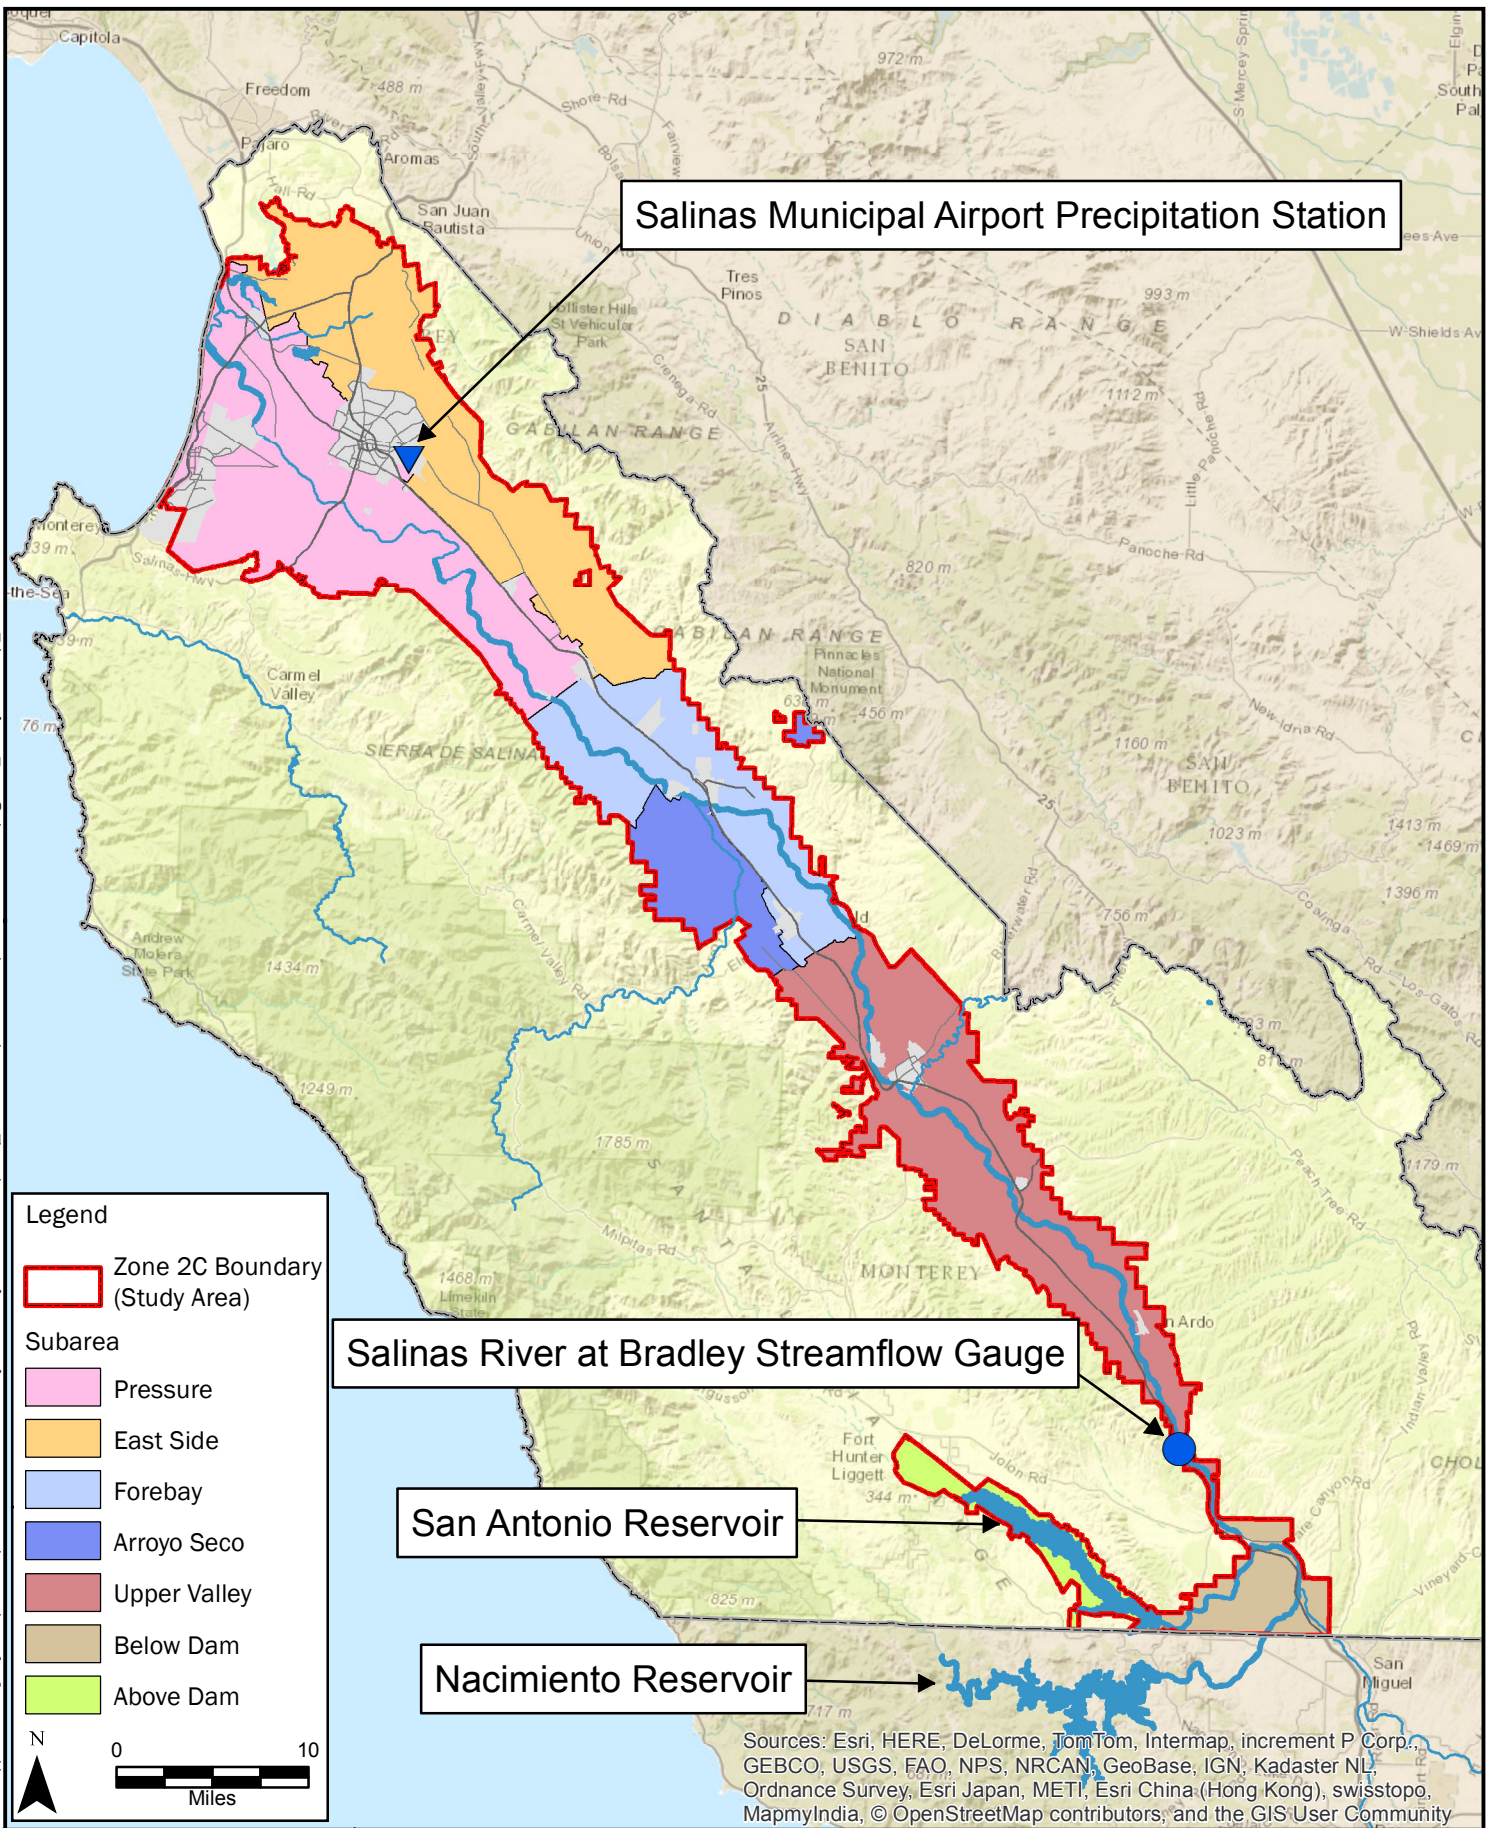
Salinas Municipal Airport Precipitation Station

Salinas River at Bradley Streamflow Gauge

San Antonio Reservoir

Nacimiento Reservoir

Capitola
Freedom
Pajaro
Aromas
San Juan Bautista
Tres Pinos
DIABLO RANGE
SAN BENITO
GABILAN RANGE
Monterey
Carmel Valley
SIERRA DE SALINAS
Pinnacles National Monument
SAN BENITO
MONTEREY
Fort Hunter Liggett
San Ardo
San Miguel
972 m
488 m
993 m
1112 m
820 m
456 m
1160 m
1023 m
1413 m
1469 m
1396 m
756 m
1434 m
1249 m
1785 m
1468 m
1179 m
344 m
825 m
717 m
39 m
76 m
Shore Rd
Panoche Rd
New Idria Rd
Coalinga Rd
Peach Tree Rd
Milpitas Rd
Jolon Rd
Carmel Valley Rd
Andrew Molera State Park
W Shields Ave

Legend
Zone 2C Boundary (Study Area)
Subarea
Pressure
East Side
Forebay
Arroyo Seco
Upper Valley
Below Dam
Above Dam

N
0
10
Miles

Sources: Esri, HERE, DeLorme, TomTom, Intermap, increment P Corp., GEBCO, USGS, FAO, NPS, NRCAN, GeoBase, IGN, Kadaster NL, Ordnance Survey, Esri Japan, METI, Esri China (Hong Kong), swisstopo, MapmyIndia, © OpenStreetMap contributors, and the GIS User Community